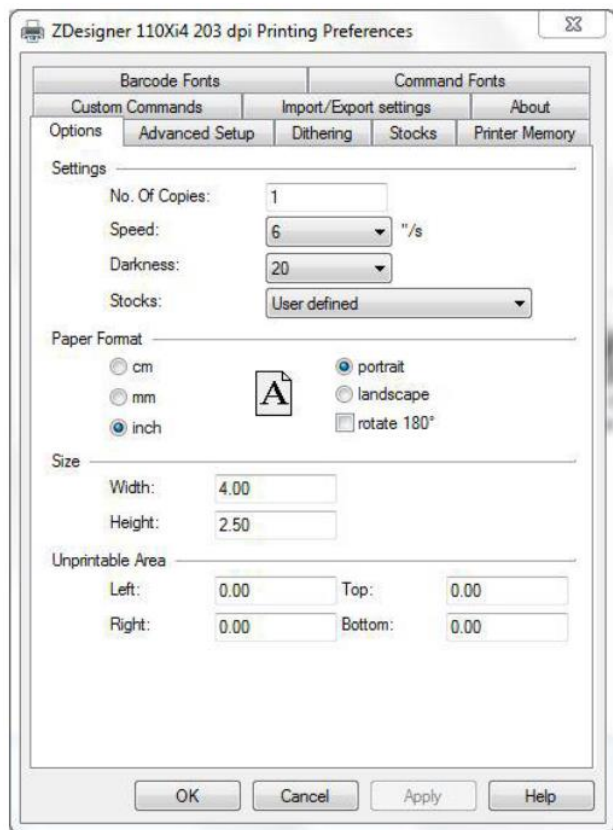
ZDesigner 110Xi4 203 dpi Printing Preferences

Barcode Fonts
Command Fonts
Custom Commands
Import/Export settings
About
Options
Advanced Setup
Dithering
Stocks
Printer Memory

Settings
No. Of Copies: 1
Speed: 6 "/s
Darkness: 20
Stocks: User defined

Paper Format
cm
mm
inch
A
portrait
landscape
rotate 180°

Size
Width: 4.00
Height: 2.50

Unprintable Area
Left: 0.00
Top: 0.00
Right: 0.00
Bottom: 0.00

OK
Cancel
Apply
Help